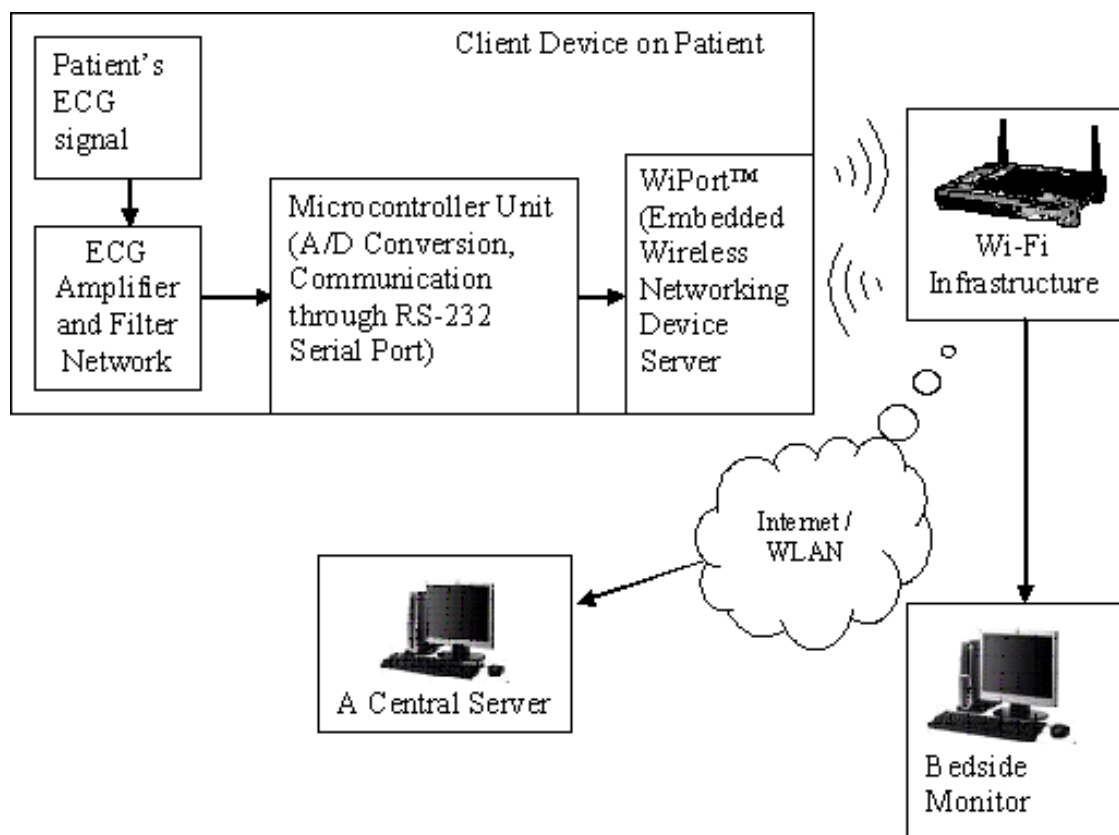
Client Device on Patient

Patient's ECG signal

ECG Amplifier and Filter Network

Microcontroller Unit (A/D Conversion, Communication through RS-232 Serial Port)

WiPort™ (Embedded Wireless Networking Device Server

Wi-Fi Infrastructure

Internet / WLAN

A Central Server

Bedside Monitor